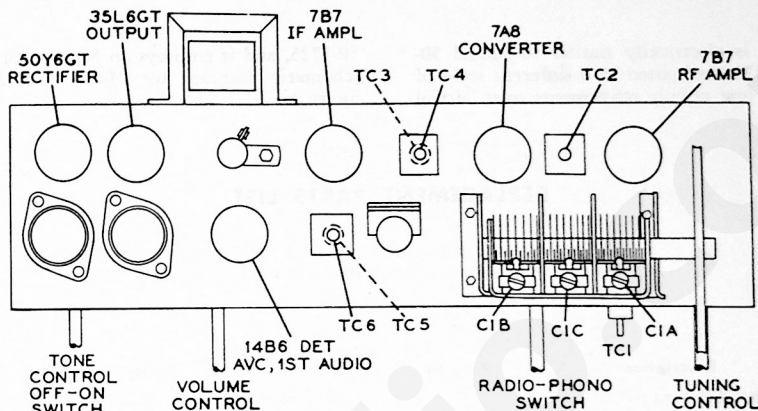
50Y6GT RECTIFIER

35L6GT OUTPUT

7B7 IF AMPL

TC3

TC4

7A8 CONVERTER

TC2

7B7 RF AMPL

TC6

TC5

C1B

C1C

C1A

TC1

TONE CONTROL OFF-ON SWITCH

VOLUME CONTROL

14B6 DET AVC, 1ST AUDIO

RADIO-PHONO SWITCH

TUNING CONTROL